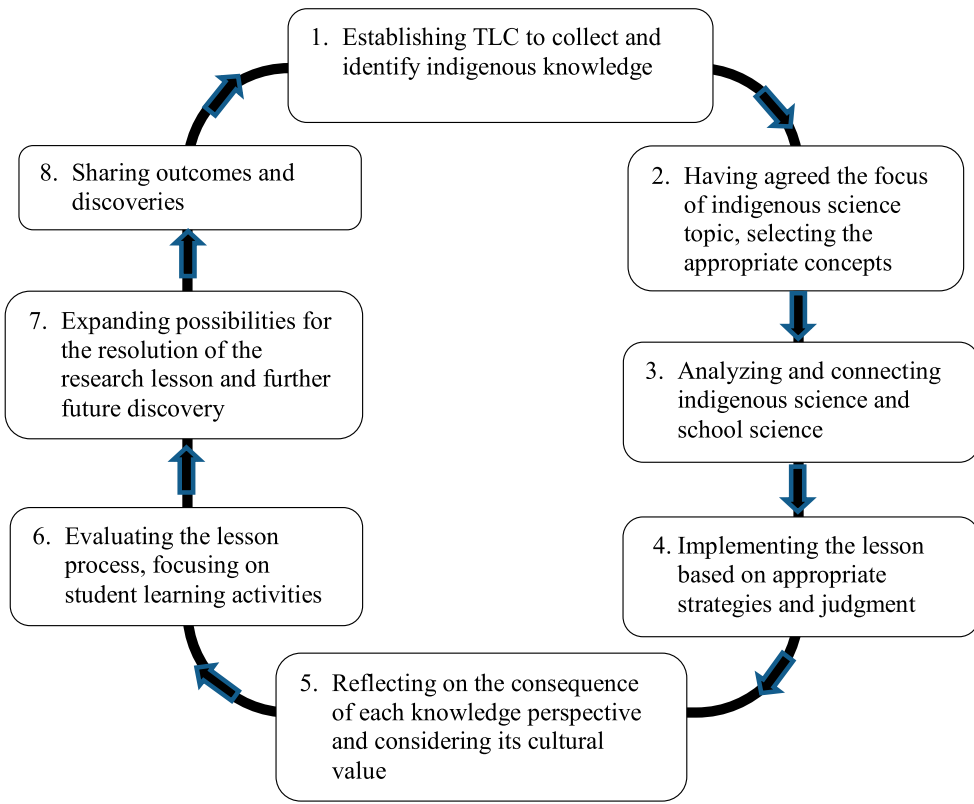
1. Establishing TLC to collect and identify indigenous knowledge

2. Having agreed the focus of indigenous science topic, selecting the appropriate concepts

3. Analyzing and connecting indigenous science and school science

4. Implementing the lesson based on appropriate strategies and judgment

5. Reflecting on the consequence of each knowledge perspective and considering its cultural value

6. Evaluating the lesson process, focusing on student learning activities

7. Expanding possibilities for the resolution of the research lesson and further future discovery

8. Sharing outcomes and discoveries